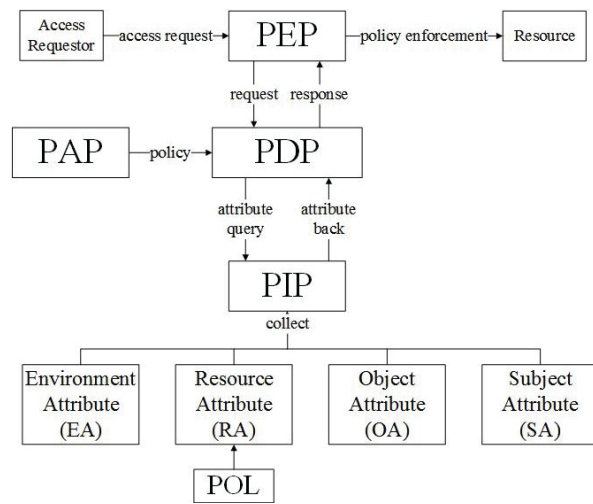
Access Requestor

access request

PEP

policy enforcement

Resource

request

response

PAP

policy

PDP

attribute query

attribute back

PIP

collect

Environment Attribute (EA)

Resource Attribute (RA)

Object Attribute (OA)

Subject Attribute (SA)

POL